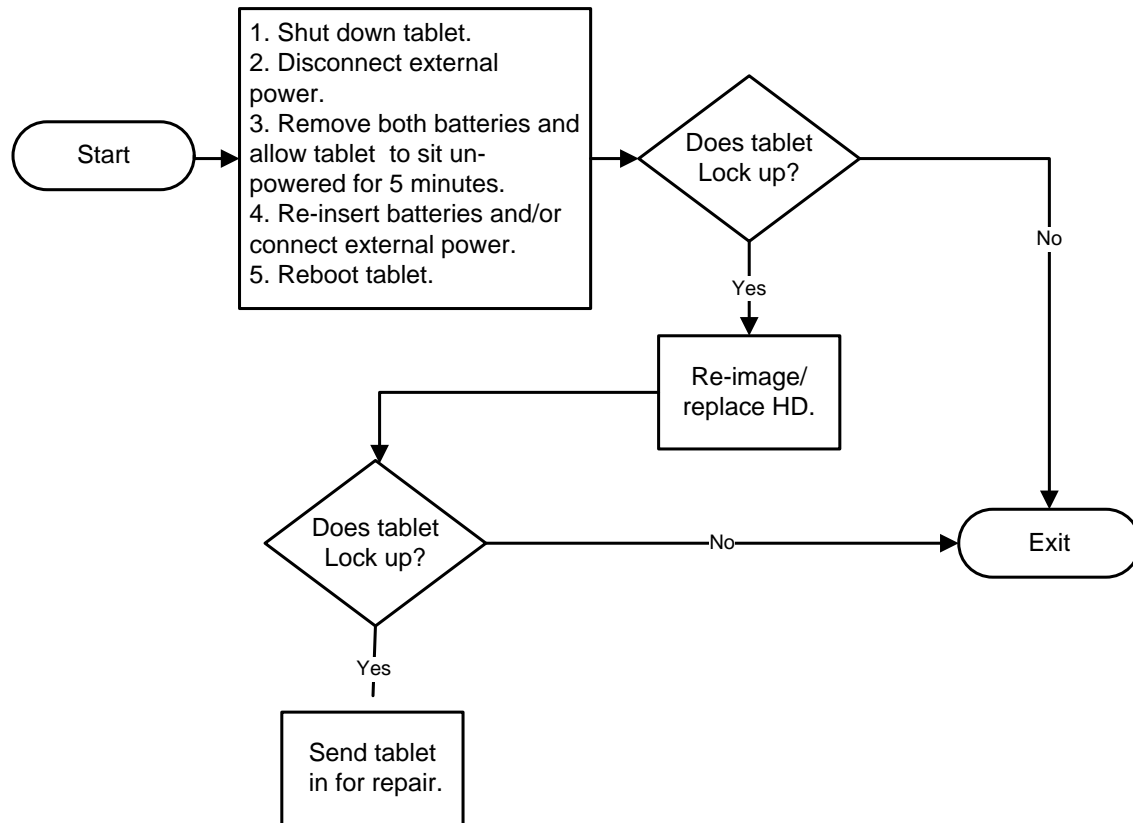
Start

1. Shut down tablet.
2. Disconnect external power.
3. Remove both batteries and allow tablet to sit unpowered for 5 minutes.
4. Re-insert batteries and/or connect external power.
5. Reboot tablet.

Does tablet Lock up?

No

Yes

Re-image/ replace HD.

Does tablet Lock up?

No

Exit

Yes

Send tablet in for repair.